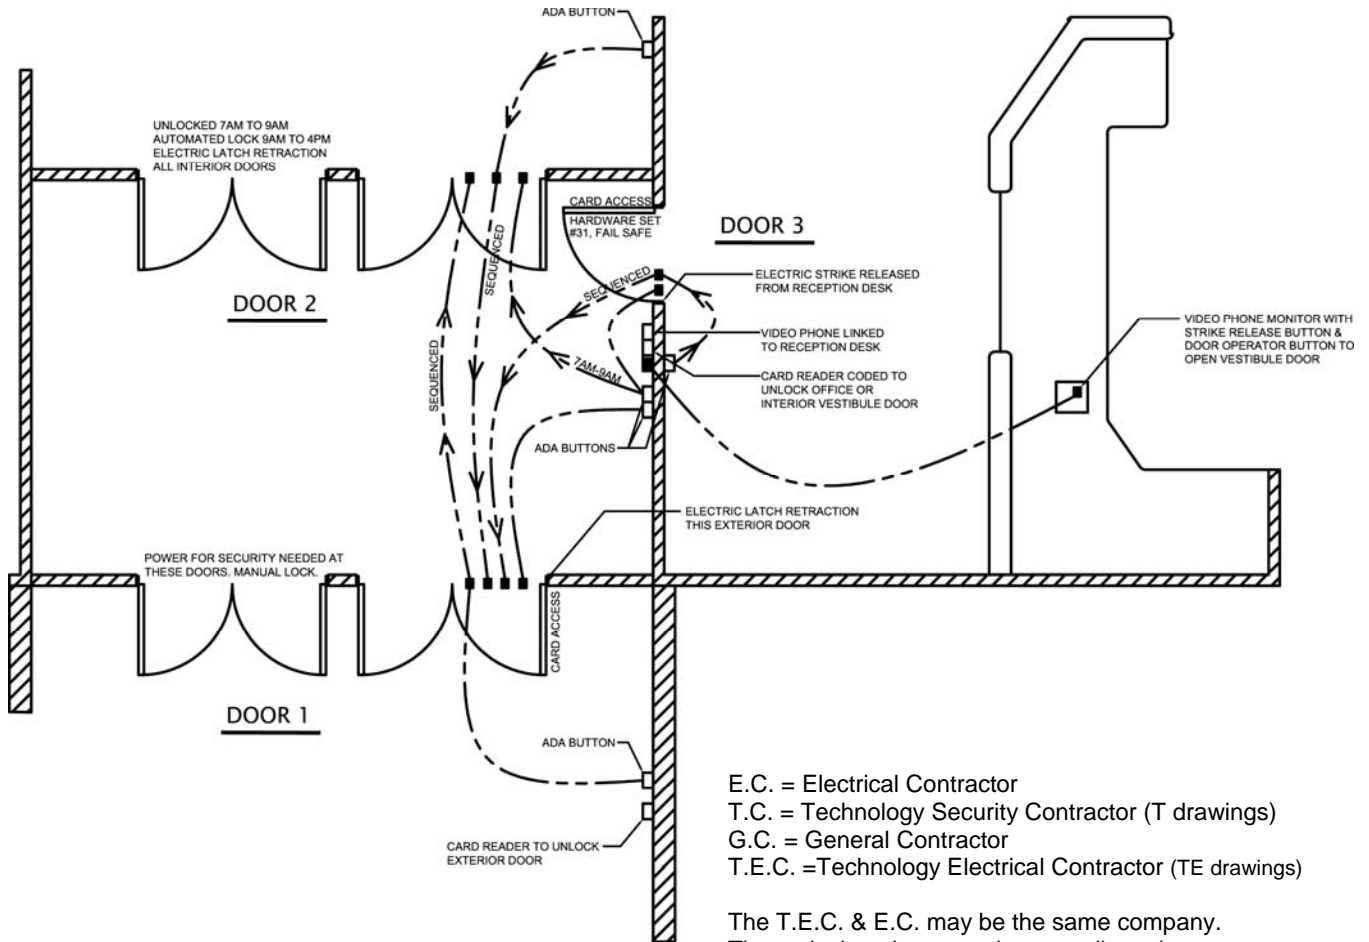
ADA BUTTON

UNLOCKED 7AM TO 9AM
AUTOMATED LOCK 9AM TO 4PM
ELECTRIC LATCH RETRACTION
ALL INTERIOR DOORS

CARD ACCESS
HARDWARE SET
#31, FAIL SAFE

DOOR 3

SEQUENCED

DOOR 2

SEQUENCED

ELECTRIC STRIKE RELEASED
FROM RECEPTION DESK

VIDEO PHONE LINKED
TO RECEPTION DESK

SEQUENCED

7AM-9AM

CARD READER CODED TO
UNLOCK OFFICE OR
INTERIOR VESTIBULE DOOR

VIDEO PHONE MONITOR WITH
STRIKE RELEASE BUTTON &
DOOR OPERATOR BUTTON TO
OPEN VESTIBULE DOOR

ADA BUTTONS

ELECTRIC LATCH RETRACTION
THIS EXTERIOR DOOR

POWER FOR SECURITY NEEDED AT
THESE DOORS. MANUAL LOCK.

CARD ACCESS

DOOR 1

ADA BUTTON

CARD READER TO UNLOCK
EXTERIOR DOOR

E.C. = Electrical Contractor
T.C. = Technology Security Contractor (T drawings)
G.C. = General Contractor
T.E.C. =Technology Electrical Contractor (TE drawings)

The T.E.C. & E.C. may be the same company.
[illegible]